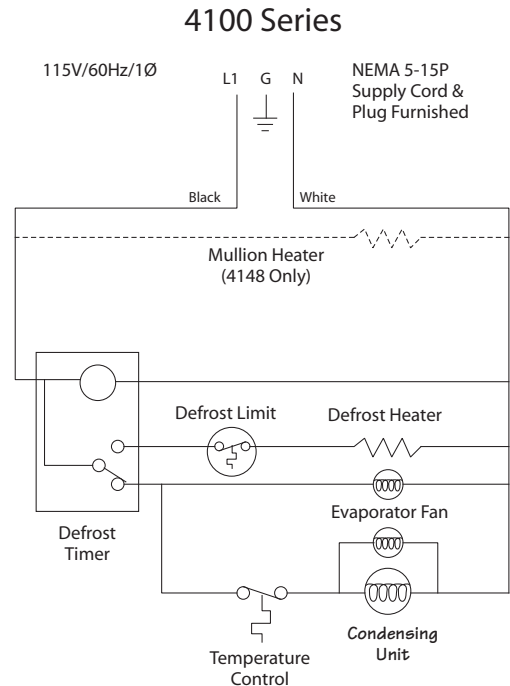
4100 Series

115V/60Hz/1Ø

L1 G N

NEMA 5-15P Supply Cord & Plug Furnished

Black

White

Mullion Heater (4148 Only)

Defrost Limit

Defrost Heater

Evaporator Fan

Defrost Timer

Temperature Control

Condensing Unit